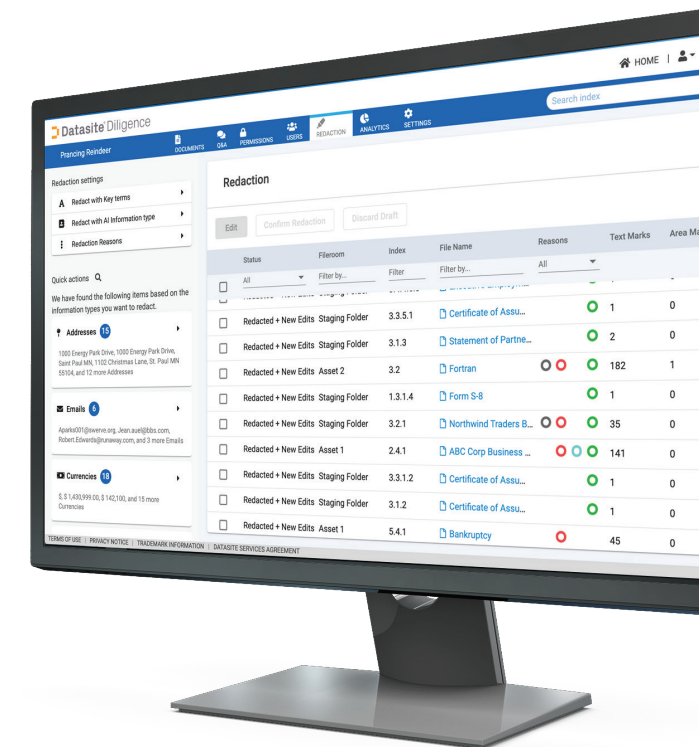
HOME

Datasite Diligence

Search index

Prancing Reindeer

DOCUMENTS Q&A PERMISSIONS USERS REDACTION ANALYTICS SETTINGS

Redaction settings

Redact with Key terms

Redact with AI Information type

Redaction Reasons

Quick actions

We have found the following items based on the information types you want to redact.

Addresses 15

1000 Energy Park Drive, 1000 Energy Park Drive, Saint Paul MN, 1102 Christmas Lane, St. Paul MN 55104, and 12 more Addresses

Emails 6

Aparks001@swerve.org, Jean.auel@bbs.com, Robert.Edwards@runaway.com, and 3 more Emails

Currencies 18

$, $ 1,430,999.00, $ 142,100, and 15 more Currencies

TERMS OF USE | PRIVACY NOTICE | TRADEMARK INFORMATION | DATASITE SERVICES AGREEMENT

Redaction

Edit Confirm Redaction Discard Draft

| Status | Fileroom | Index | File Name | Reasons | Text Marks | Area Ma |
|---|---|---|---|---|---|---|
| All | Filter by... | Filter | Filter by... | All | | |
| Redacted + New Edits | Staging Folder | 3.3.5.1 | Certificate of Assu... | | 1 | 0 |
| Redacted + New Edits | Staging Folder | 3.1.3 | Statement of Partne... | | 2 | 0 |
| Redacted + New Edits | Asset 2 | 3.2 | Fortran | | 182 | 1 |
| Redacted + New Edits | Staging Folder | 1.3.1.4 | Form S-8 | | 1 | 0 |
| Redacted + New Edits | Staging Folder | 3.2.1 | Northwind Traders B... | | 35 | 0 |
| Redacted + New Edits | Asset 1 | 2.4.1 | ABC Corp Business ... | | 141 | 0 |
| Redacted + New Edits | Staging Folder | 3.3.1.2 | Certificate of Assu... | | 1 | 0 |
| Redacted + New Edits | Staging Folder | 3.1.2 | Certificate of Assu... | | 1 | 0 |
| Redacted + New Edits | Asset 1 | 5.4.1 | Bankruptcy | | 45 | 0 |